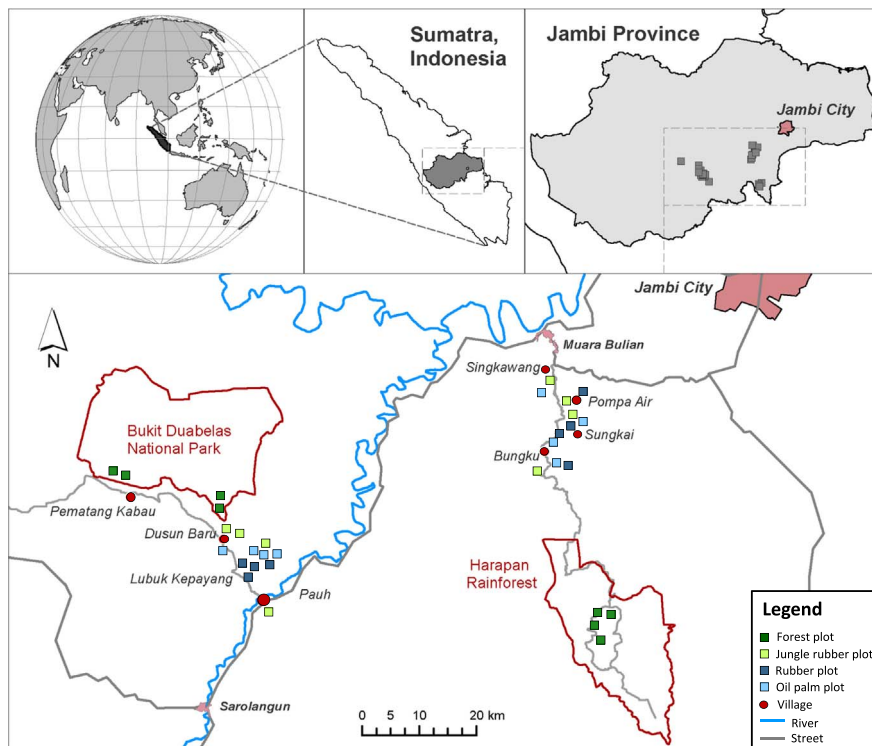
Sumatra, Indonesia

Jambi Province

Jambi City

Jambi City

N

Muara Bulian

Singkawang

Pompa Air

Sungkai

Bungku

Bukit Duabelas National Park

Pematang Kabau

Dusun Baru

Lubuk Kepayang

Pauh

Harapan Rainforest

Sarolangun

0 5 10 20 km

Legend
Forest plot
Jungle rubber plot
Rubber plot
Oil palm plot
Village
River
Street